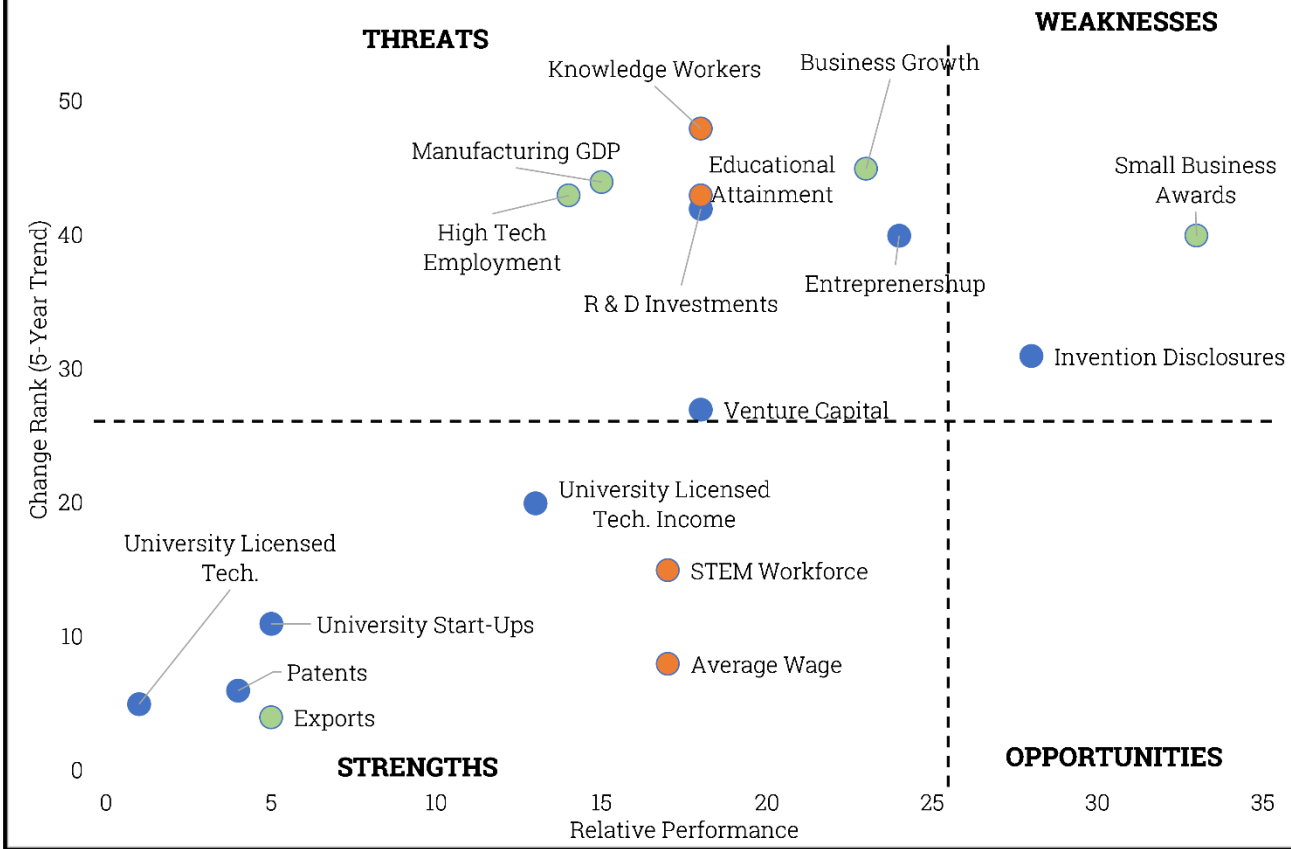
THREATS

WEAKNESSES

Knowledge Workers

Business Growth

Manufacturing GDP

Educational Attainment

Small Business Awards

High Tech Employment

Entreprenershup

R & D Investments

Invention Disclosures

Venture Capital

University Licensed Tech. Income

University Licensed Tech.

STEM Workforce

University Start-Ups

Patents

Average Wage

Exports

STRENGTHS

OPPORTUNITIES

Change Rank (5-Year Trend)

50
40
30
20
10
0

0
5
10
15
20
25
30
35

Relative Performance